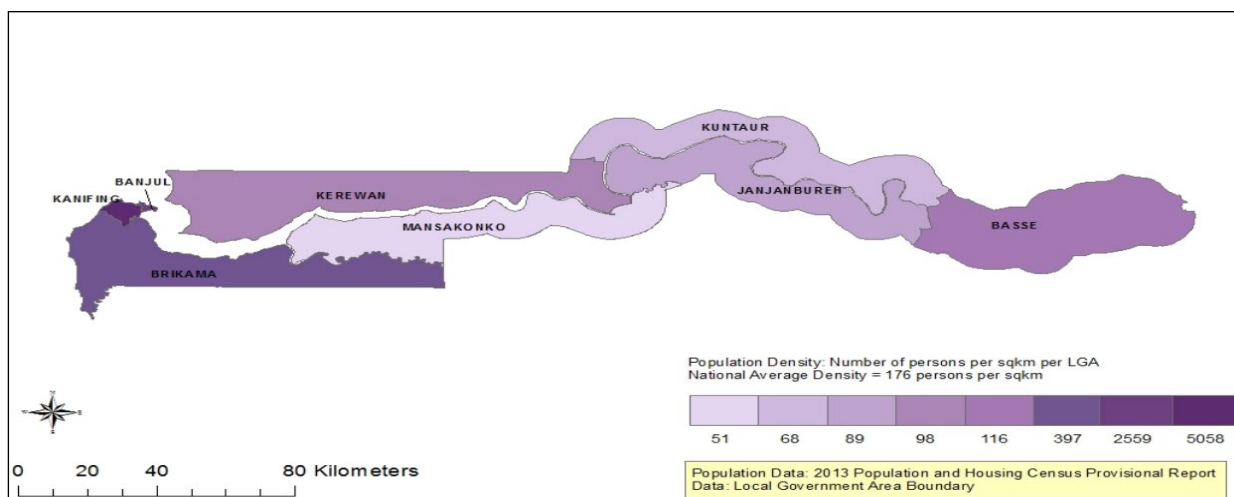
KUNTAUR
BANJUL
KANIFING
KEREWAN
JANJANBUREH
MANSAKONKO
BASSE
BRIKAMA

Population Density: Number of persons per sqkm per LGA
National Average Density = 176 persons per sqkm

| 51 | 68 | 89 | 98 | 116 | 397 | 2559 | 5058 |
|---|---|---|---|---|---|---|---|

N
W E
S

0 20 40 80 Kilometers

Population Data: 2013 Population and Housing Census Provisional Report
Data: Local Government Area Boundary